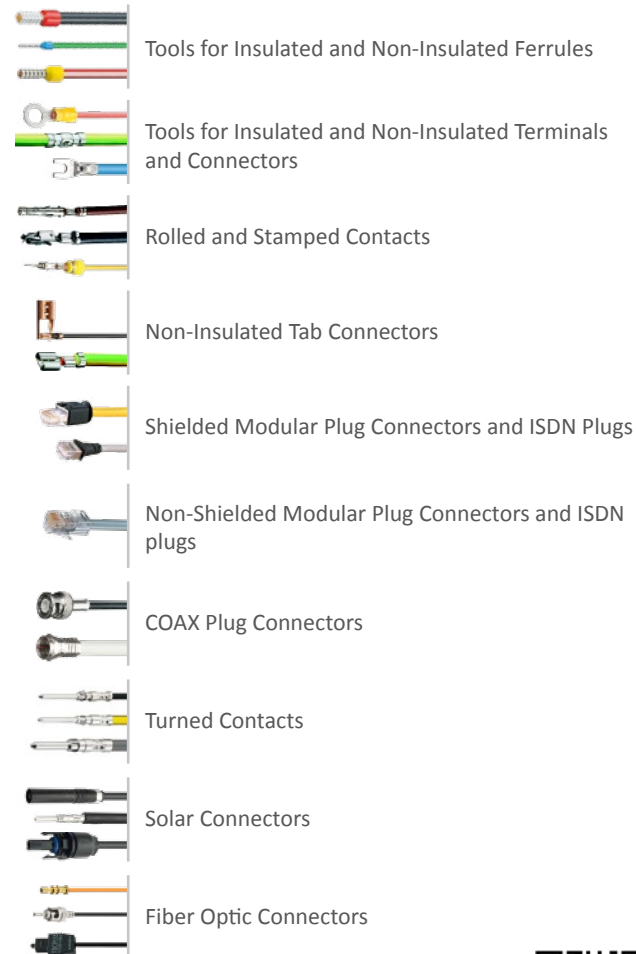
Tools for Insulated and Non-Insulated Ferrules

Tools for Insulated and Non-Insulated Terminals and Connectors

Rolled and Stamped Contacts

Non-Insulated Tab Connectors

Shielded Modular Plug Connectors and ISDN Plugs

Non-Shielded Modular Plug Connectors and ISDN plugs

COAX Plug Connectors

Turned Contacts

Solar Connectors

Fiber Optic Connectors